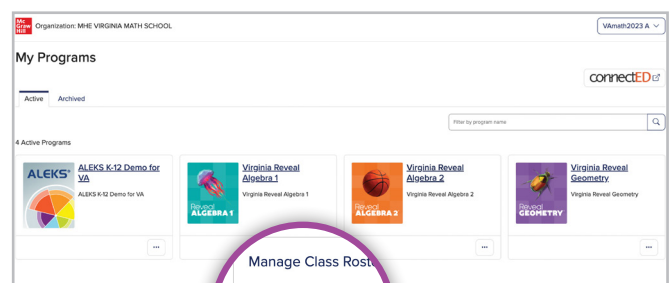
Mc Graw Hill Organization: MHE VIRGINIA MATH SCHOOL

VAmath2023 A

My Programs

connectED

Active Archived

Filter by program name

4 Active Programs

ALEKS

ALEKS K-12 Demo for VA

ALEKS K-12 Demo for VA

...

Reveal ALGEBRA 1

Virginia Reveal Algebra 1

Virginia Reveal Algebra 1

...

Reveal ALGEBRA 2

Virginia Reveal Algebra 2

Virginia Reveal Algebra 2

...

Reveal GEOMETRY

Virginia Reveal Geometry

Virginia Reveal Geometry

...

Manage Class Rost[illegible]